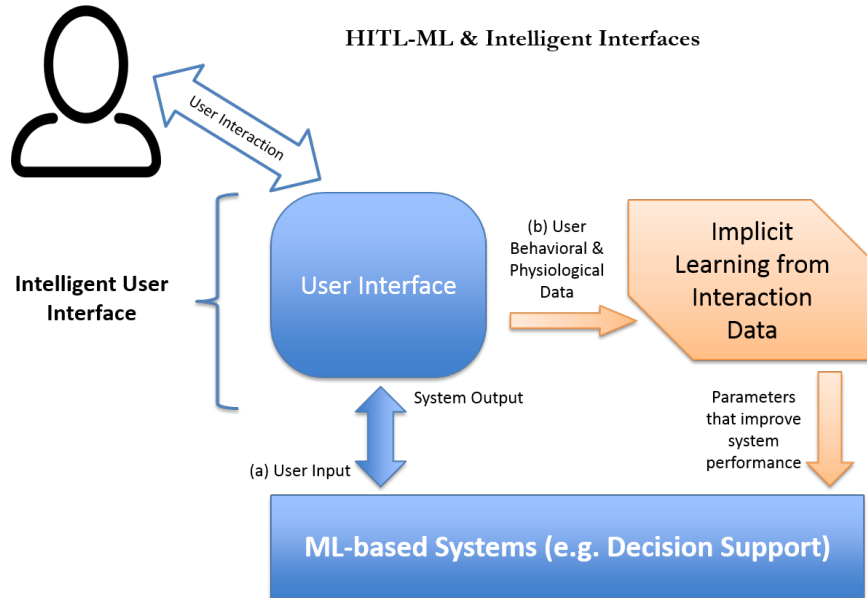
HITL-ML & Intelligent Interfaces

User Interaction

Intelligent User Interface

User Interface

(b) User Behavioral & Physiological Data

Implicit Learning from Interaction Data

System Output

(a) User Input

Parameters that improve system performance

ML-based Systems (e.g. Decision Support)